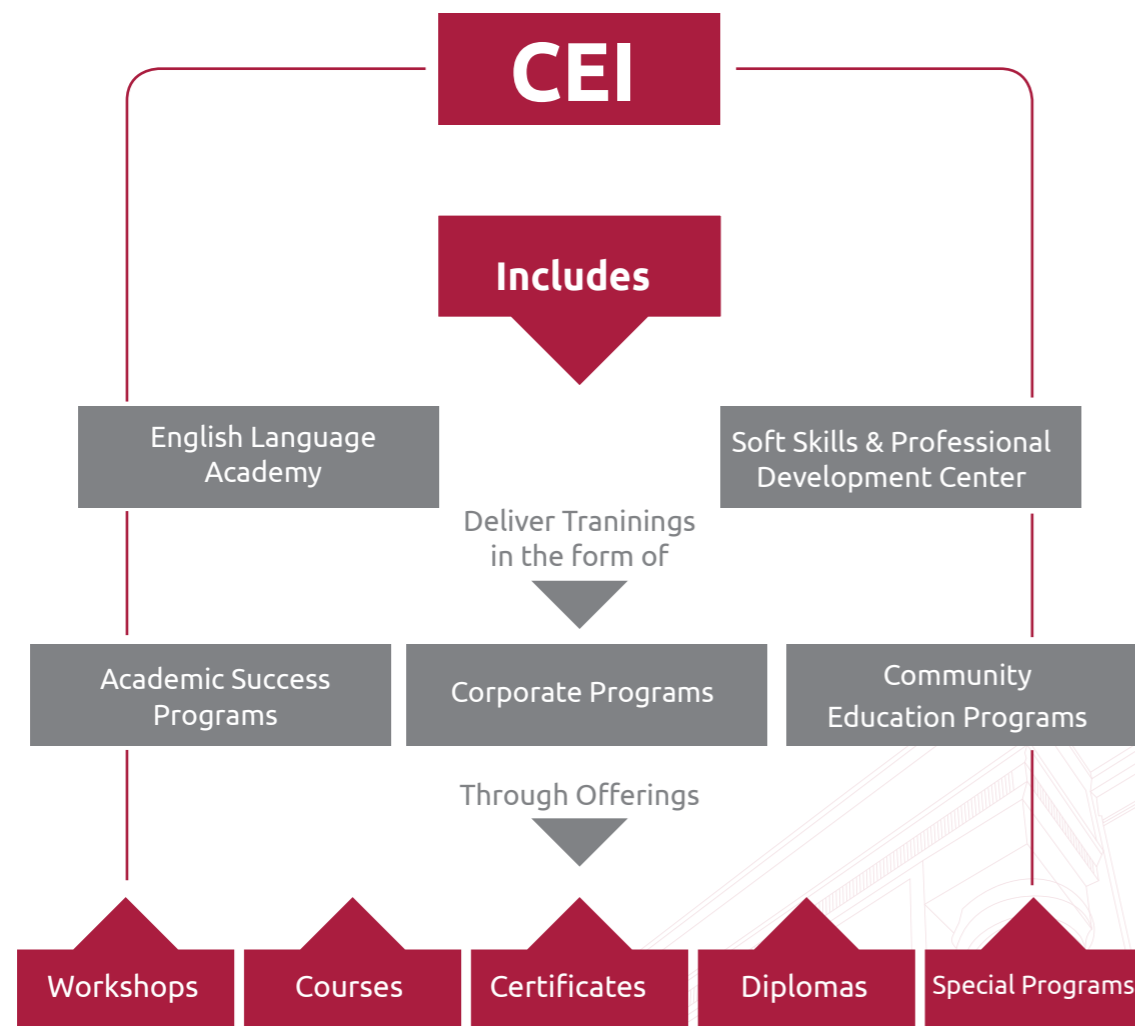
CEI

Includes

English Language Academy

Soft Skills & Professional Development Center

Deliver Traninings in the form of

Academic Success Programs

Corporate Programs

Community Education Programs

Through Offerings

Workshops

Courses

Certificates

Diplomas

Special Programs